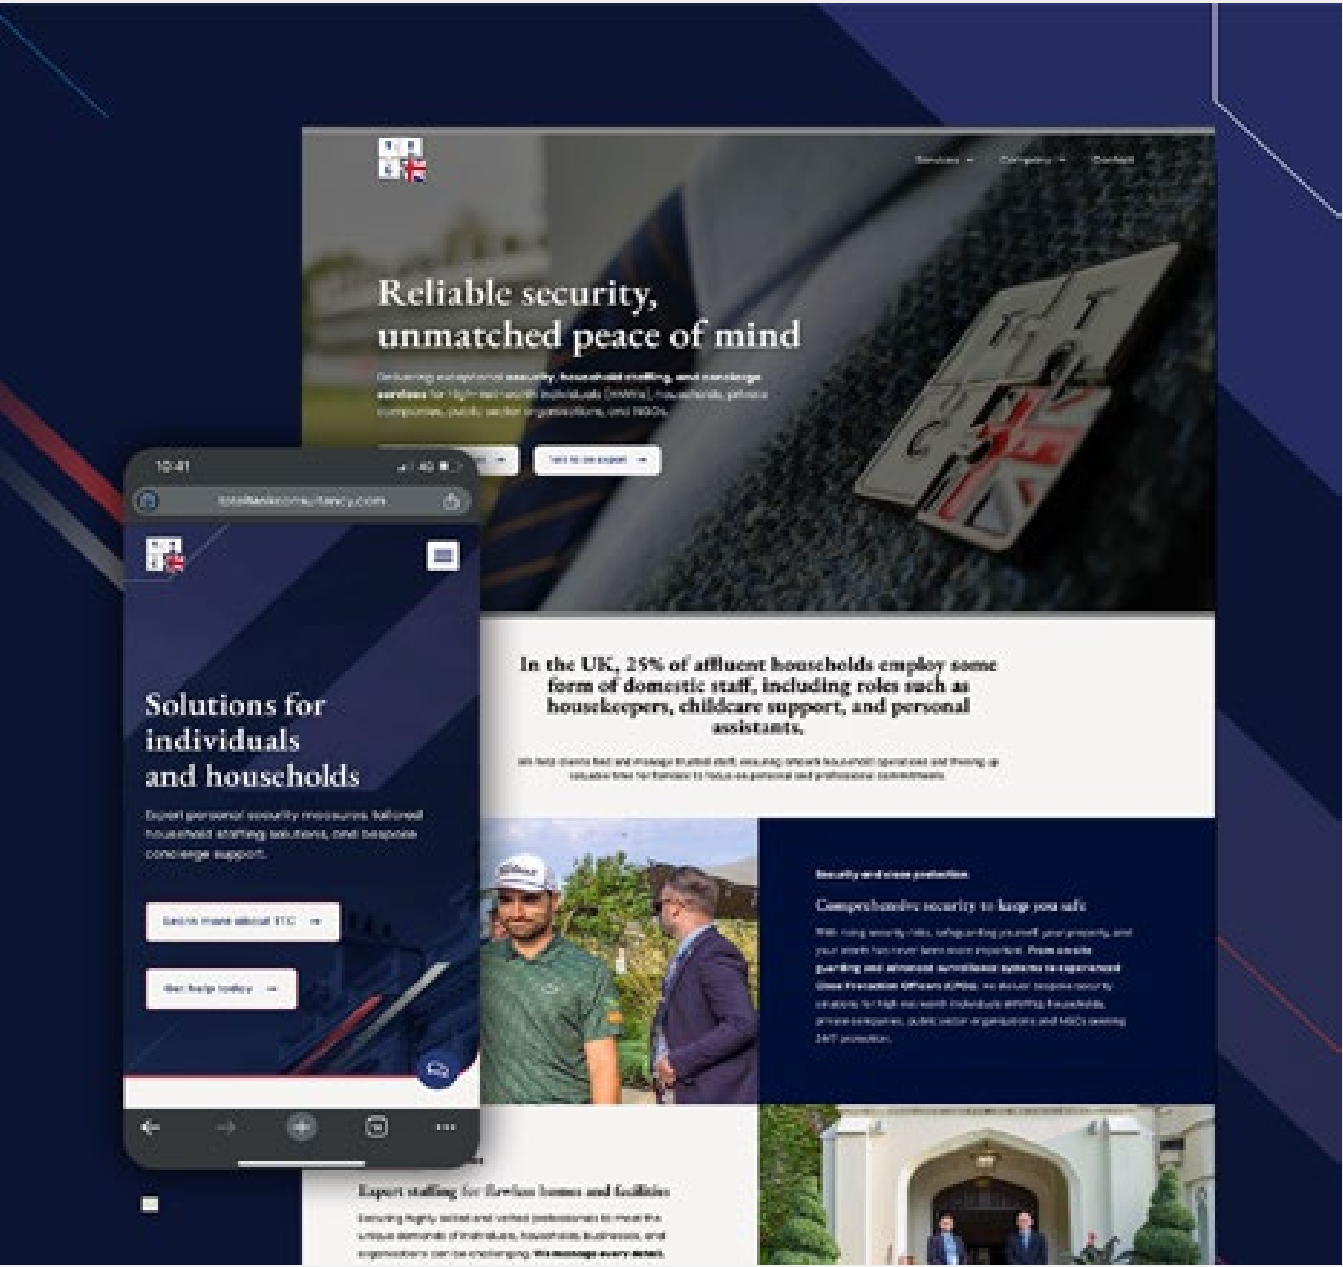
Services Company Contact

Reliable security, unmatched peace of mind

Delivering exceptional security, household staffing, and concierge services for high-net-worth individuals (HNWIs), households, private companies, public sector organisations, and NGOs.

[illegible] Talk to an expert

In the UK, 25% of affluent households employ some form of domestic staff, including roles such as housekeepers, childcare support, and personal assistants.

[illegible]

Security and close protection

Comprehensive security to keep you safe

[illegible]

Expert staffing for flawless homes and facilities

Securing highly skilled and vetted professionals to meet the unique demands of individuals, households, businesses, and organisations can be challenging. We manage every detail.

10:41

totaltaskconsultancy.com

Solutions for individuals and households

Expert personal security measures, tailored household staffing solutions, and bespoke concierge support.

Learn more about TTC

Get help today